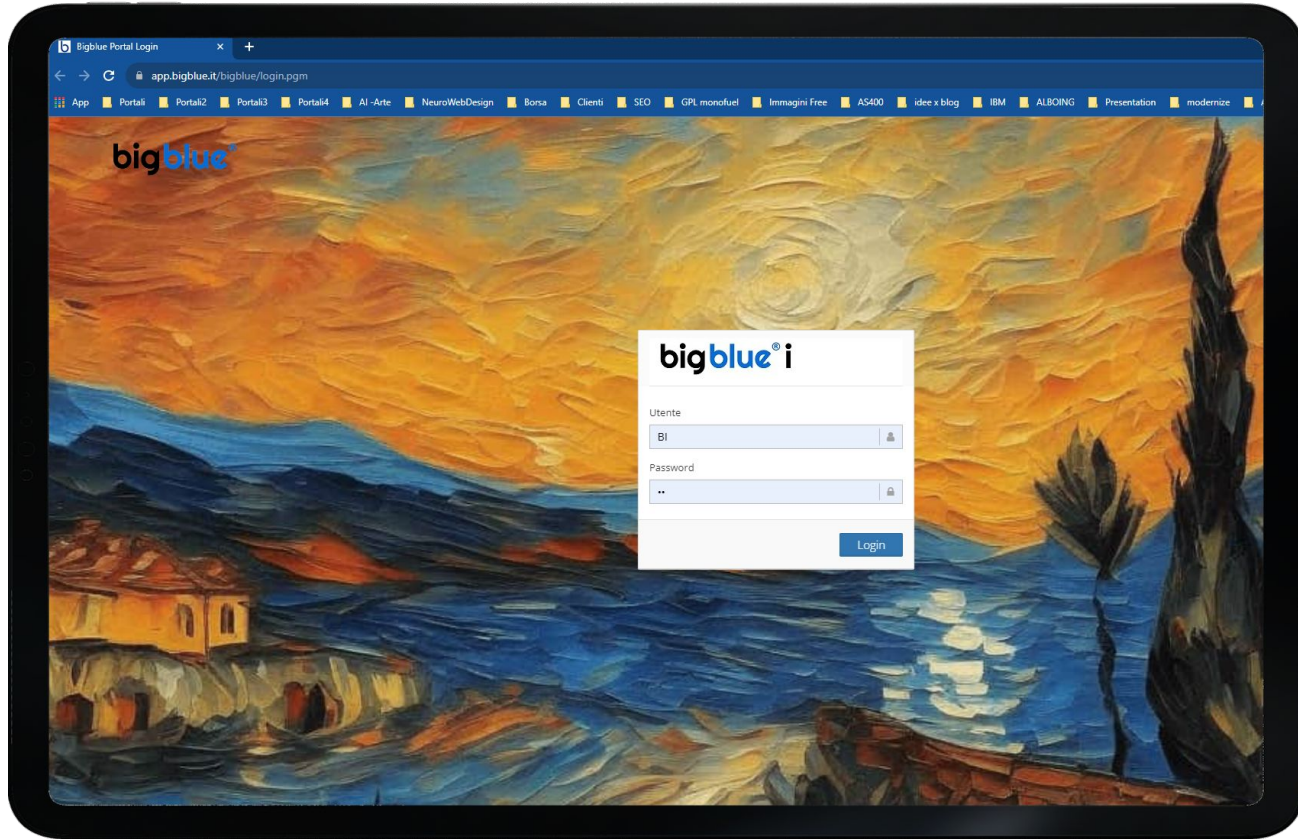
Bigblue Portal Login ×

app.bigblue.it/bigblue/login.pgm

App Portali Portali2 Portali3 Portali4 AI -Arte NeuroWebDesign Borsa Clienti SEO GPL monofuel Immagini Free AS400 idee x blog IBM ALBOING Presentation modernize

bigblue®

bigblue® i

Utente

BI

Password

••

Login